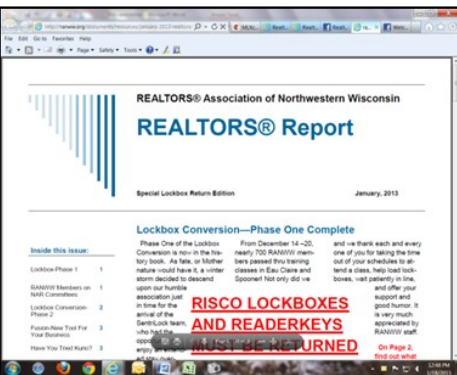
http://ranww.org/documents/newsletters/january-2013.htm

File Edit Go to Favorites Help

Page ▾ Safety ▾ Tools ▾

REALTORS® Association of Northwestern Wisconsin

REALTORS® Report

Special Lockbox Return Edition

January, 2013

Lockbox Conversion—Phase One Complete

Inside this issue:

| | |
|---|---|
| Lockbox-Phase 1 | 1 |
| RANWW Members on NAR Committees | 1 |
| Lockbox Conversion-Phase 2 | 2 |
| Fusion-New Tool For Your Business | 2 |
| Have You Tried Kunz? | 2 |

Phase One of the Lockbox Conversion is now in the history book. As fate, or Mother Nature would have it, a winter storm decided to descend upon our humble association just in time for the arrival of the SentriLock team, who had the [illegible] enjoy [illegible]

From December 14 –20, nearly 700 RANWW members passed thru training classes in Eau Claire and Spooner! Not only did we

and we thank each and every one of you for taking the time out of your schedules to attend a class, help load lockboxes, wait patiently in line, and offer your support and good humor. It is very much appreciated by RANWW staff.

RISCO LOCKBOXES AND READERKEYS MUST BE RETURNED

On Page 2, find out what